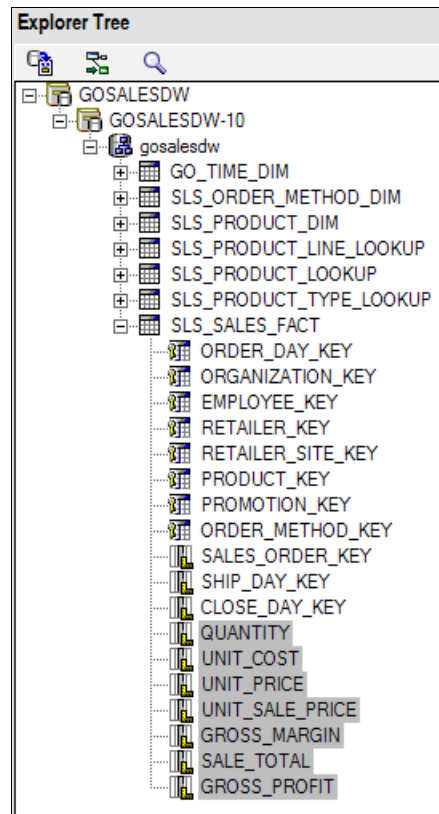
Explorer Tree

GOSALESDW
GOSALESDW-10
gosalesdw
GO_TIME_DIM
SLS_ORDER_METHOD_DIM
SLS_PRODUCT_DIM
SLS_PRODUCT_LINE_LOOKUP
SLS_PRODUCT_LOOKUP
SLS_PRODUCT_TYPE_LOOKUP
SLS_SALES_FACT
ORDER_DAY_KEY
ORGANIZATION_KEY
EMPLOYEE_KEY
RETAILER_KEY
RETAILER_SITE_KEY
PRODUCT_KEY
PROMOTION_KEY
ORDER_METHOD_KEY
SALES_ORDER_KEY
SHIP_DAY_KEY
CLOSE_DAY_KEY
QUANTITY
UNIT_COST
UNIT_PRICE
UNIT_SALE_PRICE
GROSS_MARGIN
SALE_TOTAL
GROSS_PROFIT